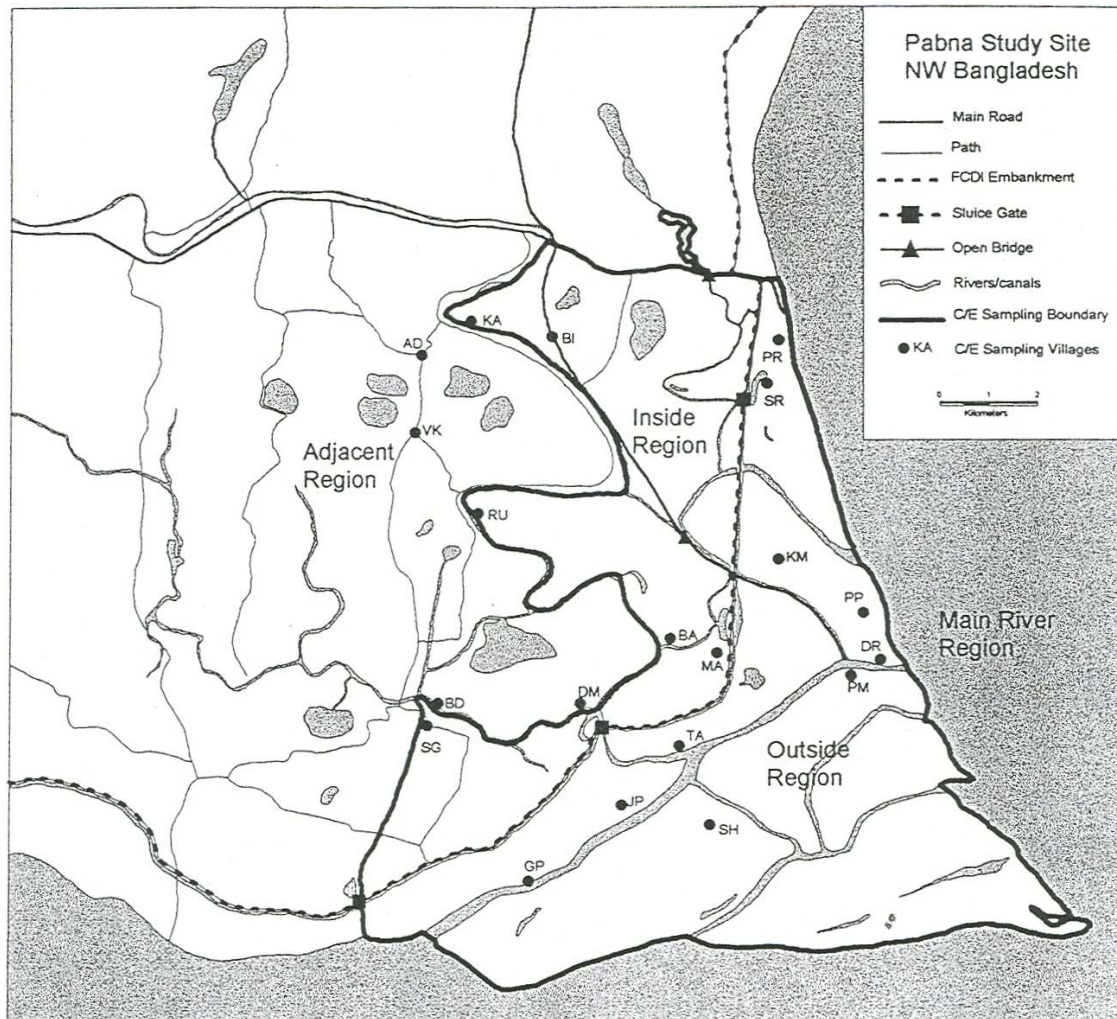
Pabna Study Site
NW Bangladesh

Main Road
Path
FCDI Embankment
Sluice Gate
Open Bridge
Rivers/canals
C/E Sampling Boundary
KA C/E Sampling Villages

0 1 2
Kilometers

KA
BI
AD
PR
SR
VK
Adjacent Region
Inside Region
RU
KM
PP
Main River Region
BA
MA
DR
PM
BD
DM
SG
TA
Outside Region
JP
SH
GP